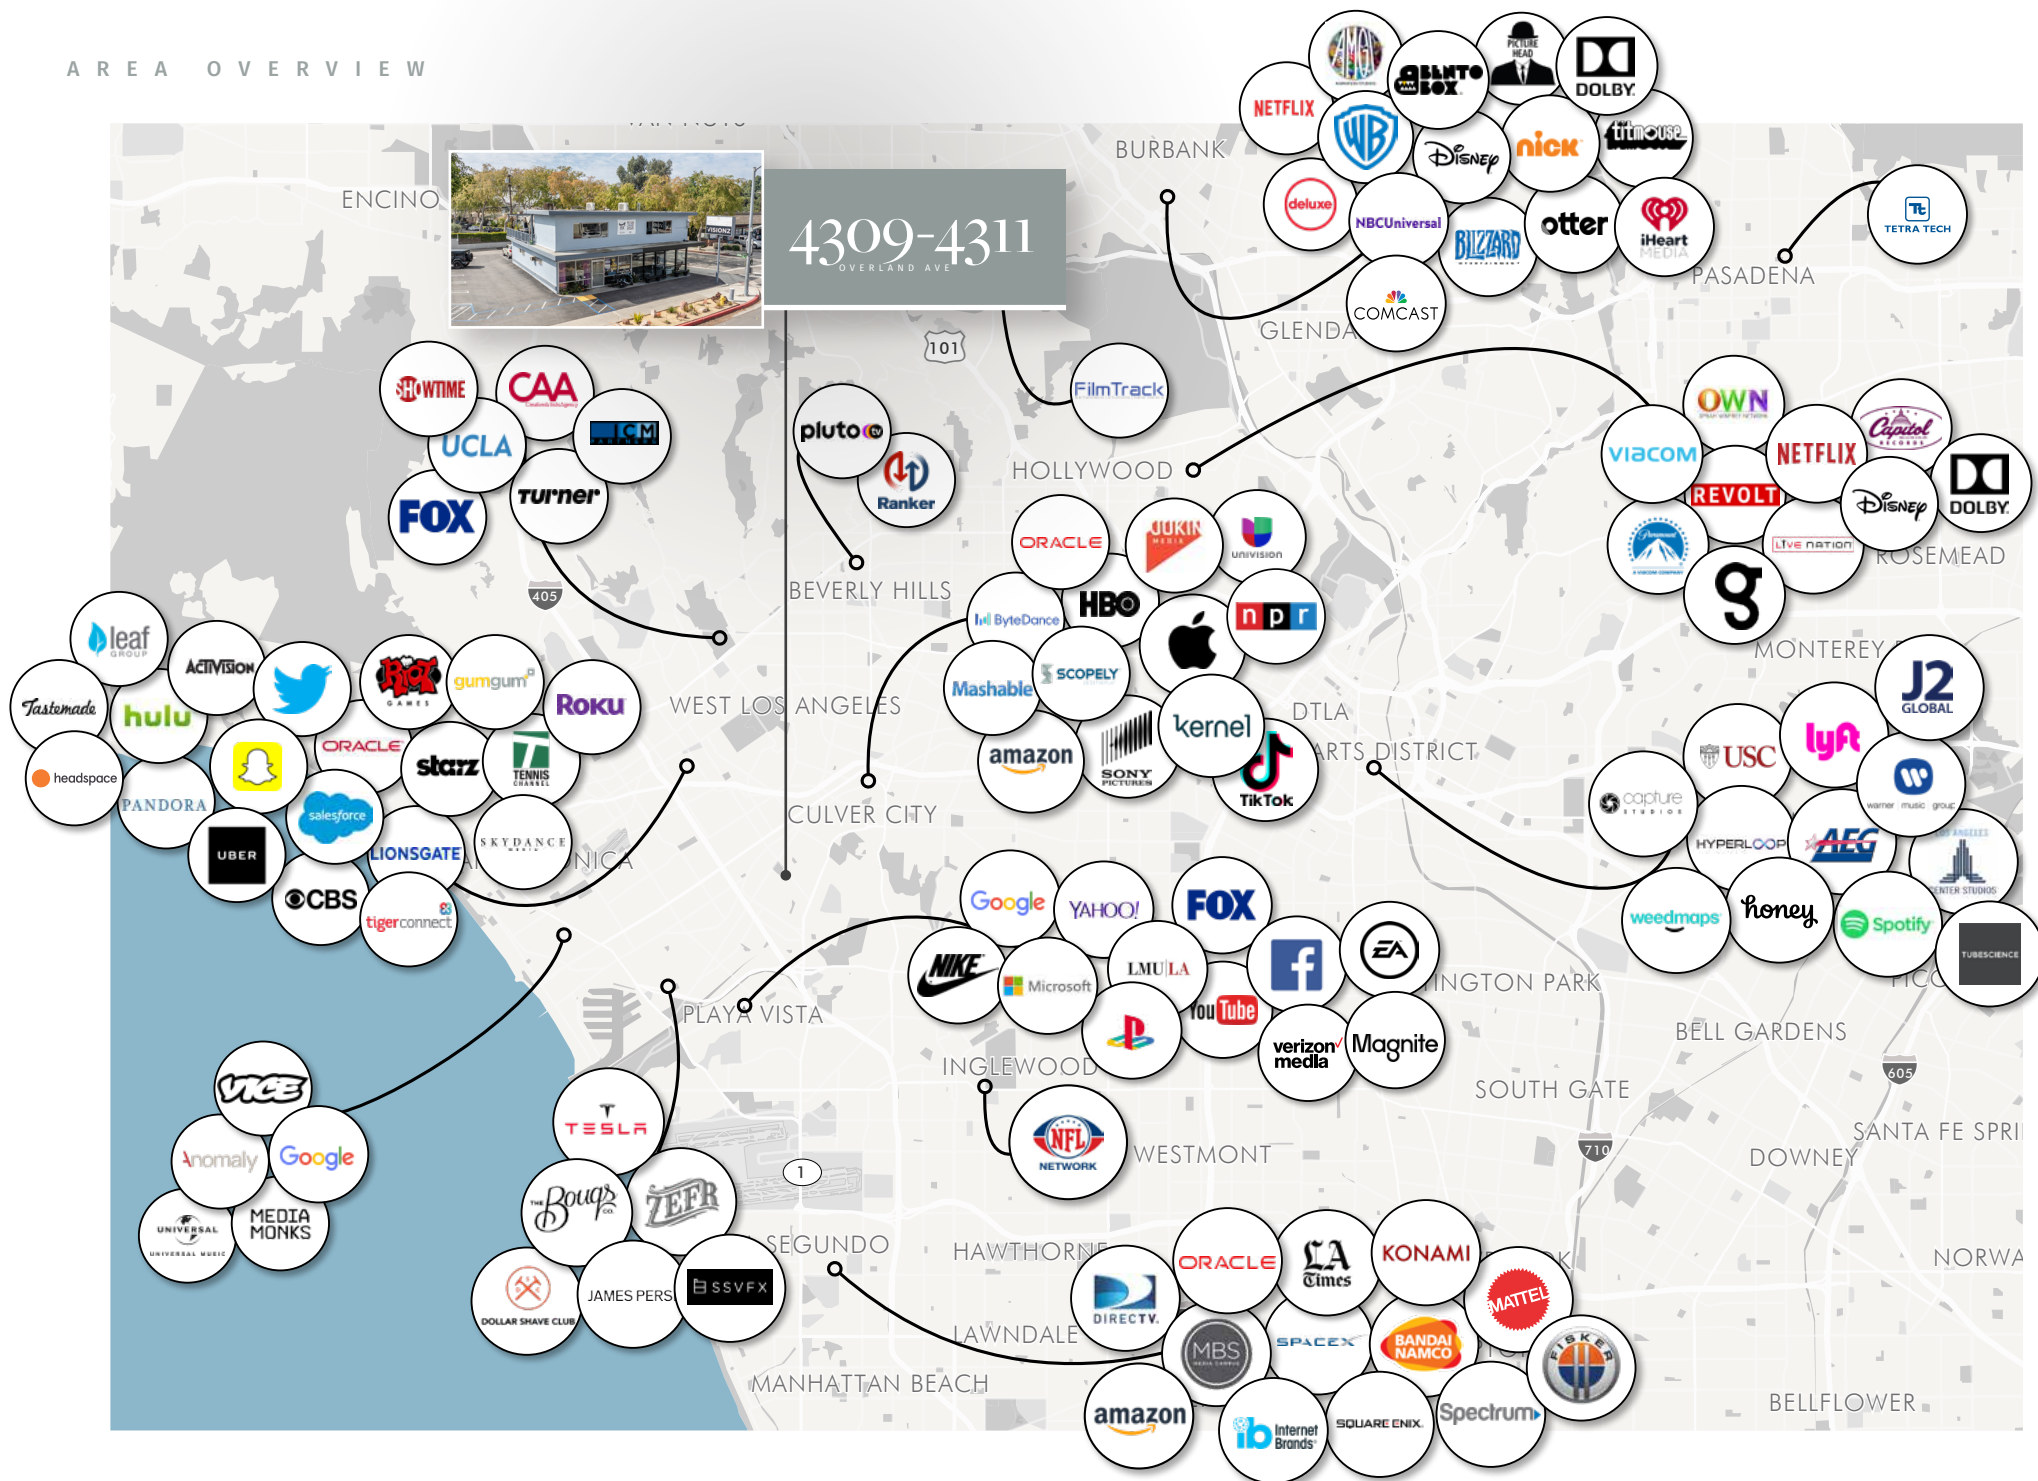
AREA OVERVIEW

4309-4311
OVERLAND AVE

ENCINO
BURBANK
PASADENA
GLENDALE
HOLLYWOOD
BEVERLY HILLS
WEST LOS ANGELES
CULVER CITY
DTLA
ARTS DISTRICT
ROSEMEAD
MONTEREY
PLAYA VISTA
INGLEWOOD
WESTMONT
SEGUNDO
HAWTHORNE
LAWNDALE
MANHATTAN BEACH
HUNTINGTON PARK
BELL GARDENS
SOUTH GATE
DOWNEY
SANTA FE SPRI
NORWA
BELLFLOWER
PICO
101
405
605
710
1

NETFLIX
AMC
BLINDBOX
PICTURE HEAD
DOLBY
WB
Disney
nick
titmouse
deluxe
NBCUniversal
BLIZZARD
otter
iHeart MEDIA
COMCAST
TETRA TECH
FilmTrack
OWN
Capitol
VIACOM
NETFLIX
REVOLT
Disney
DOLBY
Paramount
Live nation
g
SHOWTIME
CAA
UCLA
ICM
FOX
Turner
pluto tv
Ranker
ORACLE
JUKIN MEDIA
Univision
ByteDance
HBO
npr
Mashable
SCOPELY
kernel
amazon
SONY PICTURES
TikTok
J2 GLOBAL
USC
lyft
capture STUDIOS
warner music group
HYPERLOOP
AEG
LOS ANGELES CENTER STUDIOS
weedmaps
honey
Spotify
TUBESCIENCE
leaf GROUP
ACTIVISION
Tastemade
hulu
RIOT GAMES
gumgum
Roku
headspace
ORACLE
starz
TENNIS CHANNEL
PANDORA
salesforce
UBER
LIONSGATE
SKYDANCE MEDIA
CBS
tigerconnect
Google
YAHOO!
FOX
NIKE
Microsoft
LMU LA
EA
YouTube
verizon media
Magnite
NFL NETWORK
VICE
Anomaly
Google
UNIVERSAL MUSIC
MEDIA MONKS
TESLA
Bouqs
ZEFR
DOLLAR SHAVE CLUB
JAMES PERSE
SSVFX
ORACLE
LA Times
KONAMI
DIRECTV
MATTEL
MBS
SPACEX
BANDAI NAMCO
FISKER
amazon
Internet Brands
SQUARE ENIX
Spectrum